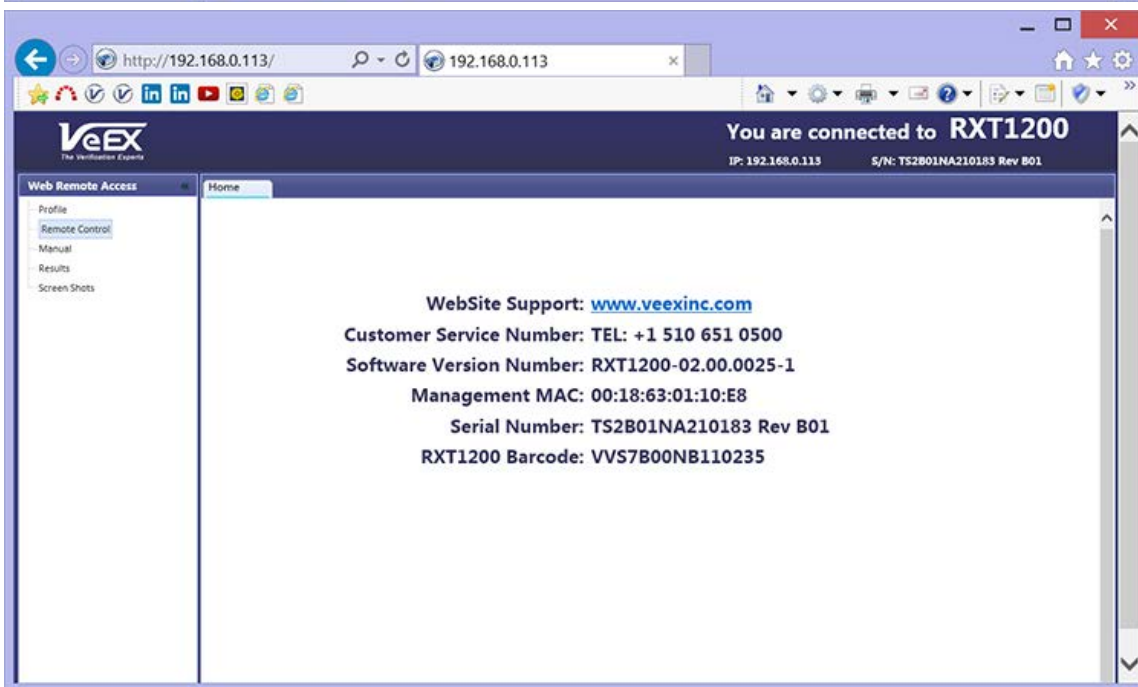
http://192.168.0.113/

192.168.0.113

VeEX
The Verification Experts

You are connected to RXT1200
IP: 192.168.0.113 S/N: TS2B01NA210183 Rev B01

Web Remote Access

Profile
Remote Control
Manual
Results
Screen Shots

Home

WebSite Support: www.veexinc.com
Customer Service Number: TEL: +1 510 651 0500
Software Version Number: RXT1200-02.00.0025-1
Management MAC: 00:18:63:01:10:E8
Serial Number: TS2B01NA210183 Rev B01
RXT1200 Barcode: VVS7B00NB110235